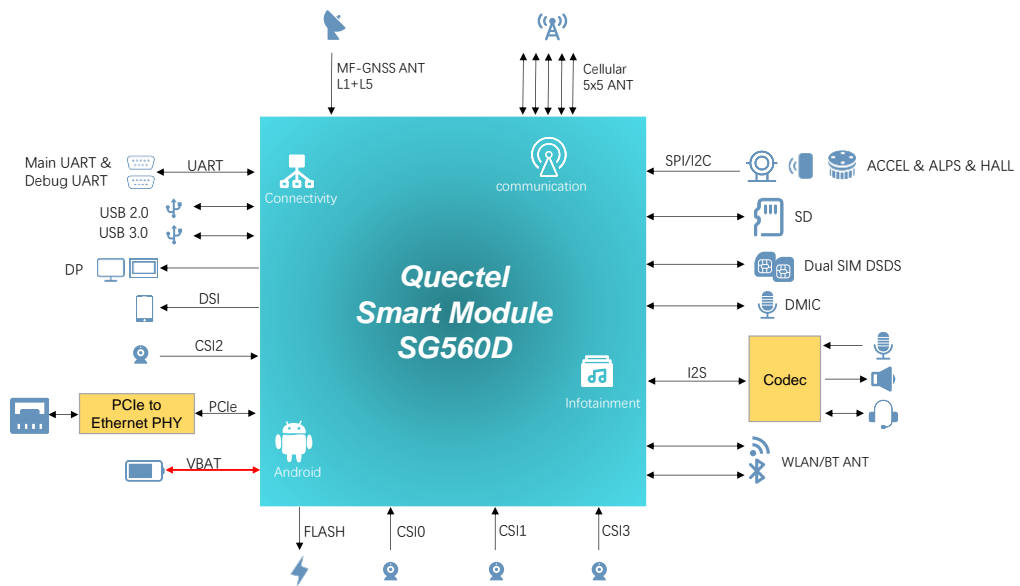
MF-GNSS ANT
L1+L5

Cellular
5x5 ANT

Main UART &
Debug UART

UART

Connectivity

communication

SPI/I2C

ACCEL & ALPS & HALL

USB 2.0
USB 3.0

SD

DP

Dual SIM DSDS

Quectel
Smart Module
SG560D

DSI

DMIC

CSI2

I2S

Codec

Infotainment

PCIe to
Ethernet PHY

PCIe

Android

VBAT

WLAN/BT ANT

FLASH

CSI0

CSI1

CSI3